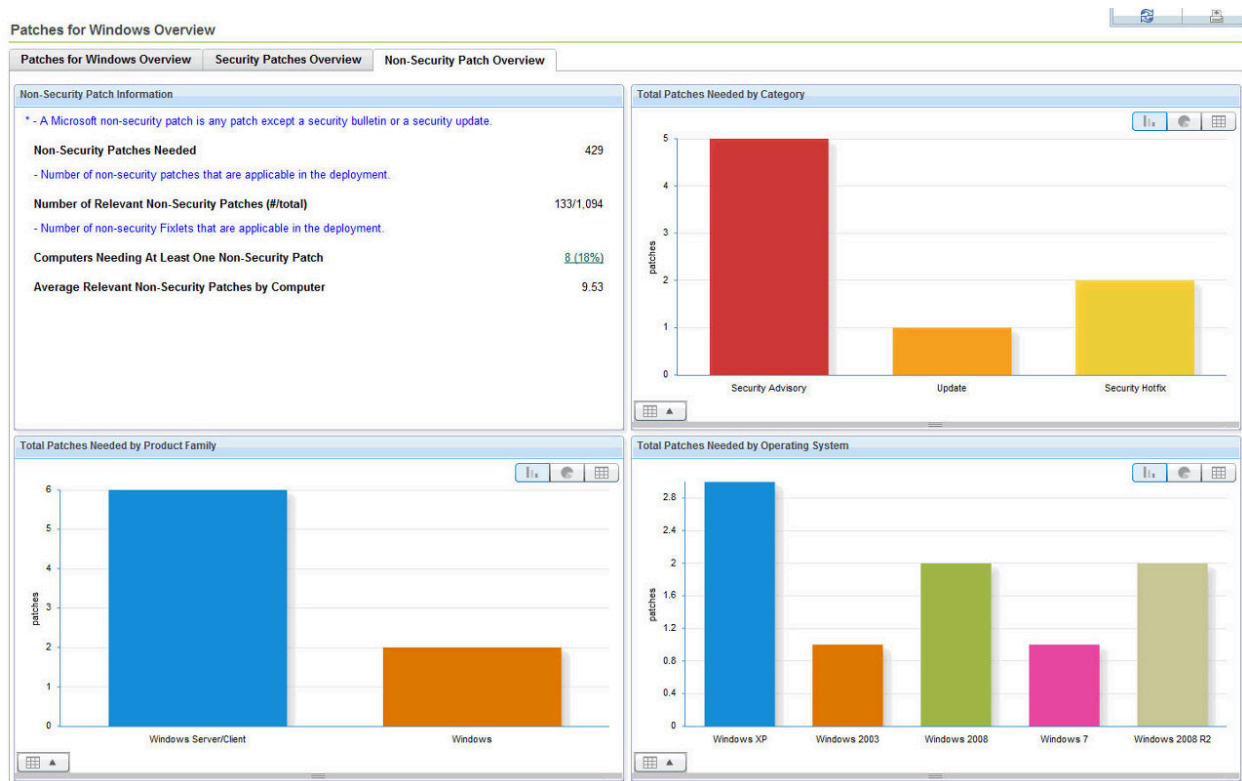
Patches for Windows Overview

Patches for Windows Overview | Security Patches Overview | Non-Security Patch Overview

Non-Security Patch Information

* - A Microsoft non-security patch is any patch except a security bulletin or a security update.

Non-Security Patches Needed 429

- Number of non-security patches that are applicable in the deployment.

Number of Relevant Non-Security Patches (#/total) 133/1,094

- Number of non-security Fixlets that are applicable in the deployment.

Computers Needing At Least One Non-Security Patch 8 (18%)

Average Relevant Non-Security Patches by Computer 9.53

Total Patches Needed by Category

5
4
3
2
1
0
patches
Security Advisory
Update
Security Hotfix

Total Patches Needed by Product Family

6
5
4
3
2
1
0
patches
Windows Server/Client
Windows

Total Patches Needed by Operating System

2.8
2.4
2
1.6
1.2
0.8
0.4
0
patches
Windows XP
Windows 2003
Windows 2008
Windows 7
Windows 2008 R2